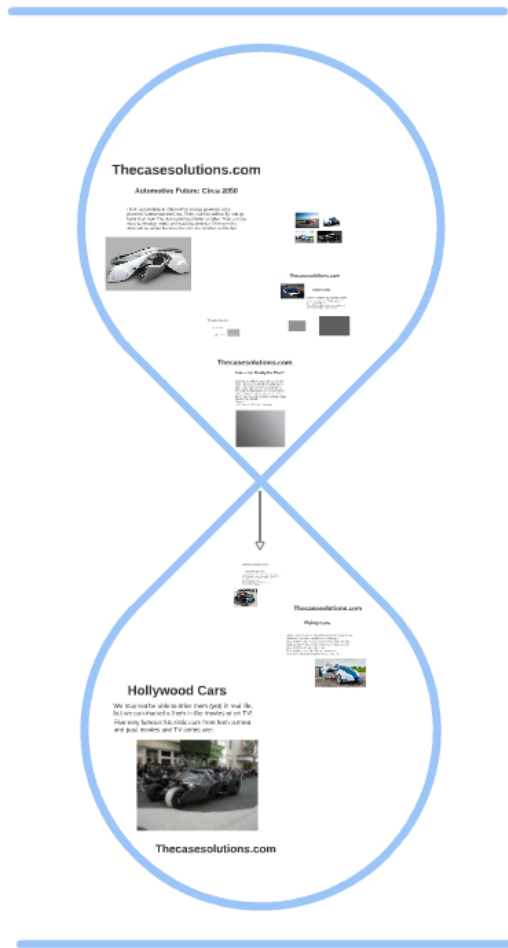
Thecasesolutions.com

Automotive Future: Circa 2050

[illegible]

Thecasesolutions.com

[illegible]

Thecasesolutions.com

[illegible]

Thecasesolutions.com

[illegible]

Hollywood Cars

We may not be able to drive them (yet) in real life, but we can marvel at them in the movies or on TV. Five very famous fantastic cars from both current and past movies and TV series are:

Thecasesolutions.com